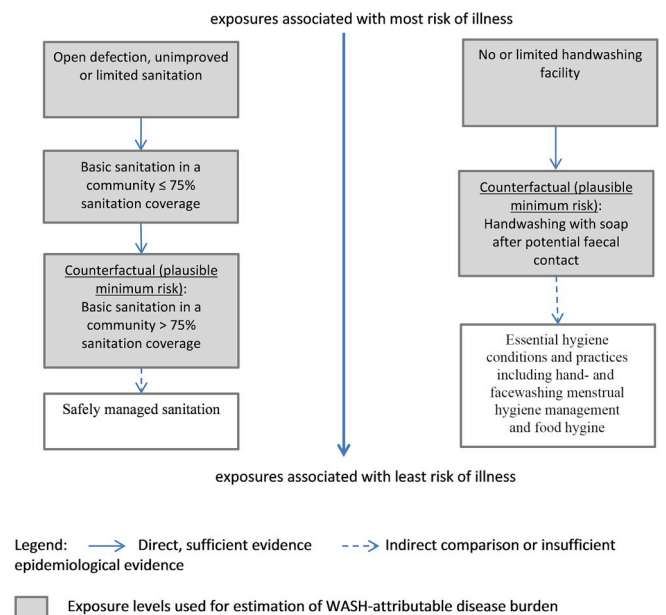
exposures associated with most risk of illness

Open defection, unimproved or limited sanitation

Basic sanitation in a community ≤ 75% sanitation coverage

Counterfactual (plausible minimum risk): Basic sanitation in a community > 75% sanitation coverage

Safely managed sanitation

No or limited handwashing facility

Counterfactual (plausible minimum risk): Handwashing with soap after potential faecal contact

Essential hygiene conditions and practices including hand- and facewashing menstrual hygiene management and food hygine

exposures associated with least risk of illness

Legend: Direct, sufficient evidence Indirect comparison or insufficient epidemiological evidence

Exposure levels used for estimation of WASH-attributable disease burden